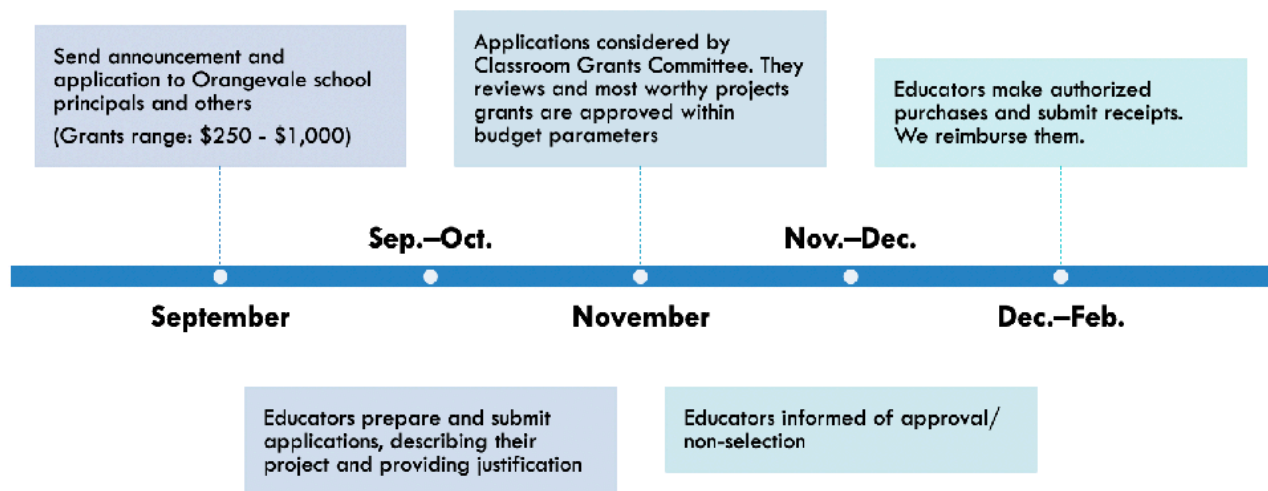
Send announcement and application to Orangevale school principals and others

(Grants range: $250 - $1,000)

September

Sep.–Oct.

Educators prepare and submit applications, describing their project and providing justification

Applications considered by Classroom Grants Committee. They reviews and most worthy projects grants are approved within budget parameters

November

Nov.–Dec.

Educators informed of approval/ non-selection

Educators make authorized purchases and submit receipts. We reimburse them.

Dec.–Feb.